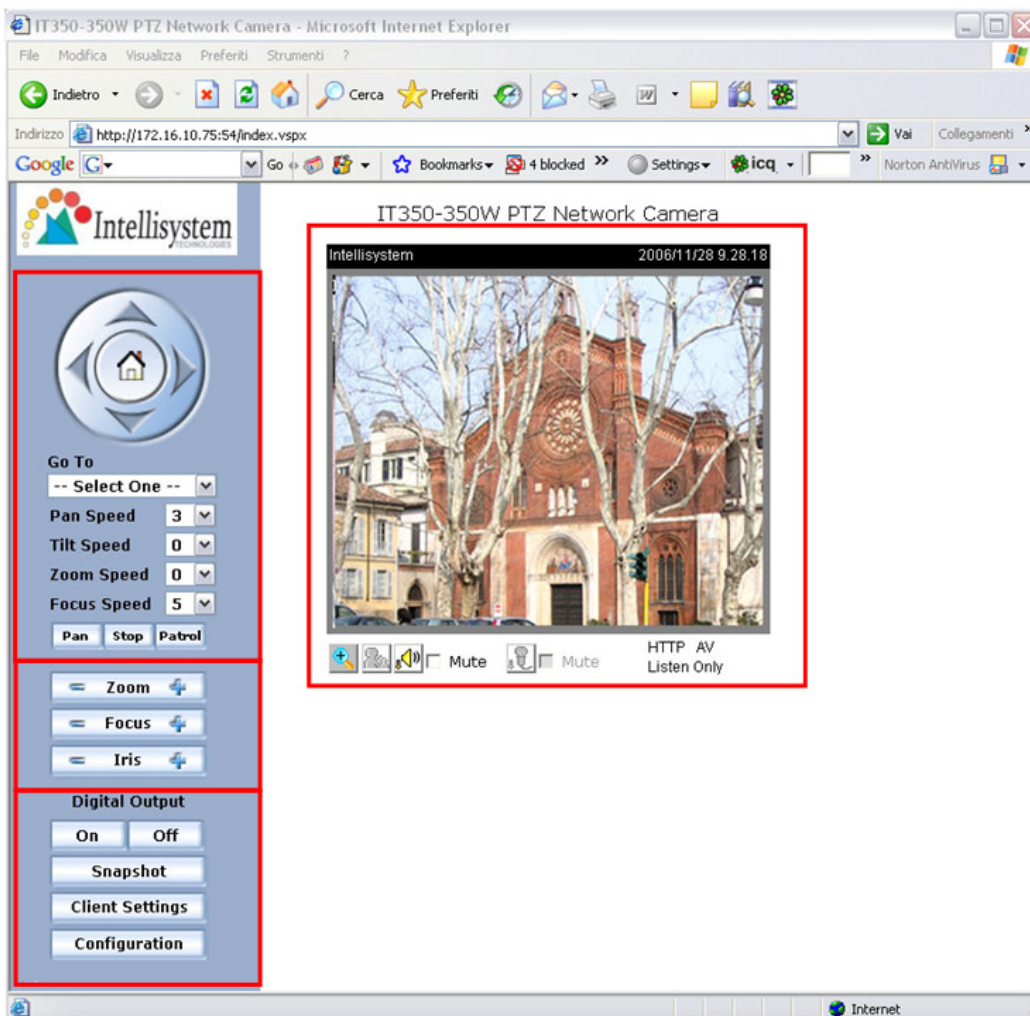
IT350-350W PTZ Network Camera - Microsoft Internet Explorer

File Modifica Visualizza Preferiti Strumenti ?

Indietro Cerca Preferiti

Indirizzo http://172.16.10.75:54/index.vspx Vai Collegamenti

Google G Go Bookmarks 4 blocked Settings icq Norton AntiVirus

Intellisystem TECHNOLOGIES

IT350-350W PTZ Network Camera

Intellisystem 2006/11/28 9.28.18

Mute Mute HTTP AV Listen Only

Go To
-- Select One --
Pan Speed 3
Tilt Speed 0
Zoom Speed 0
Focus Speed 5
Pan Stop Patrol

Zoom
Focus
Iris

Digital Output
On Off
Snapshot
Client Settings
Configuration

Internet